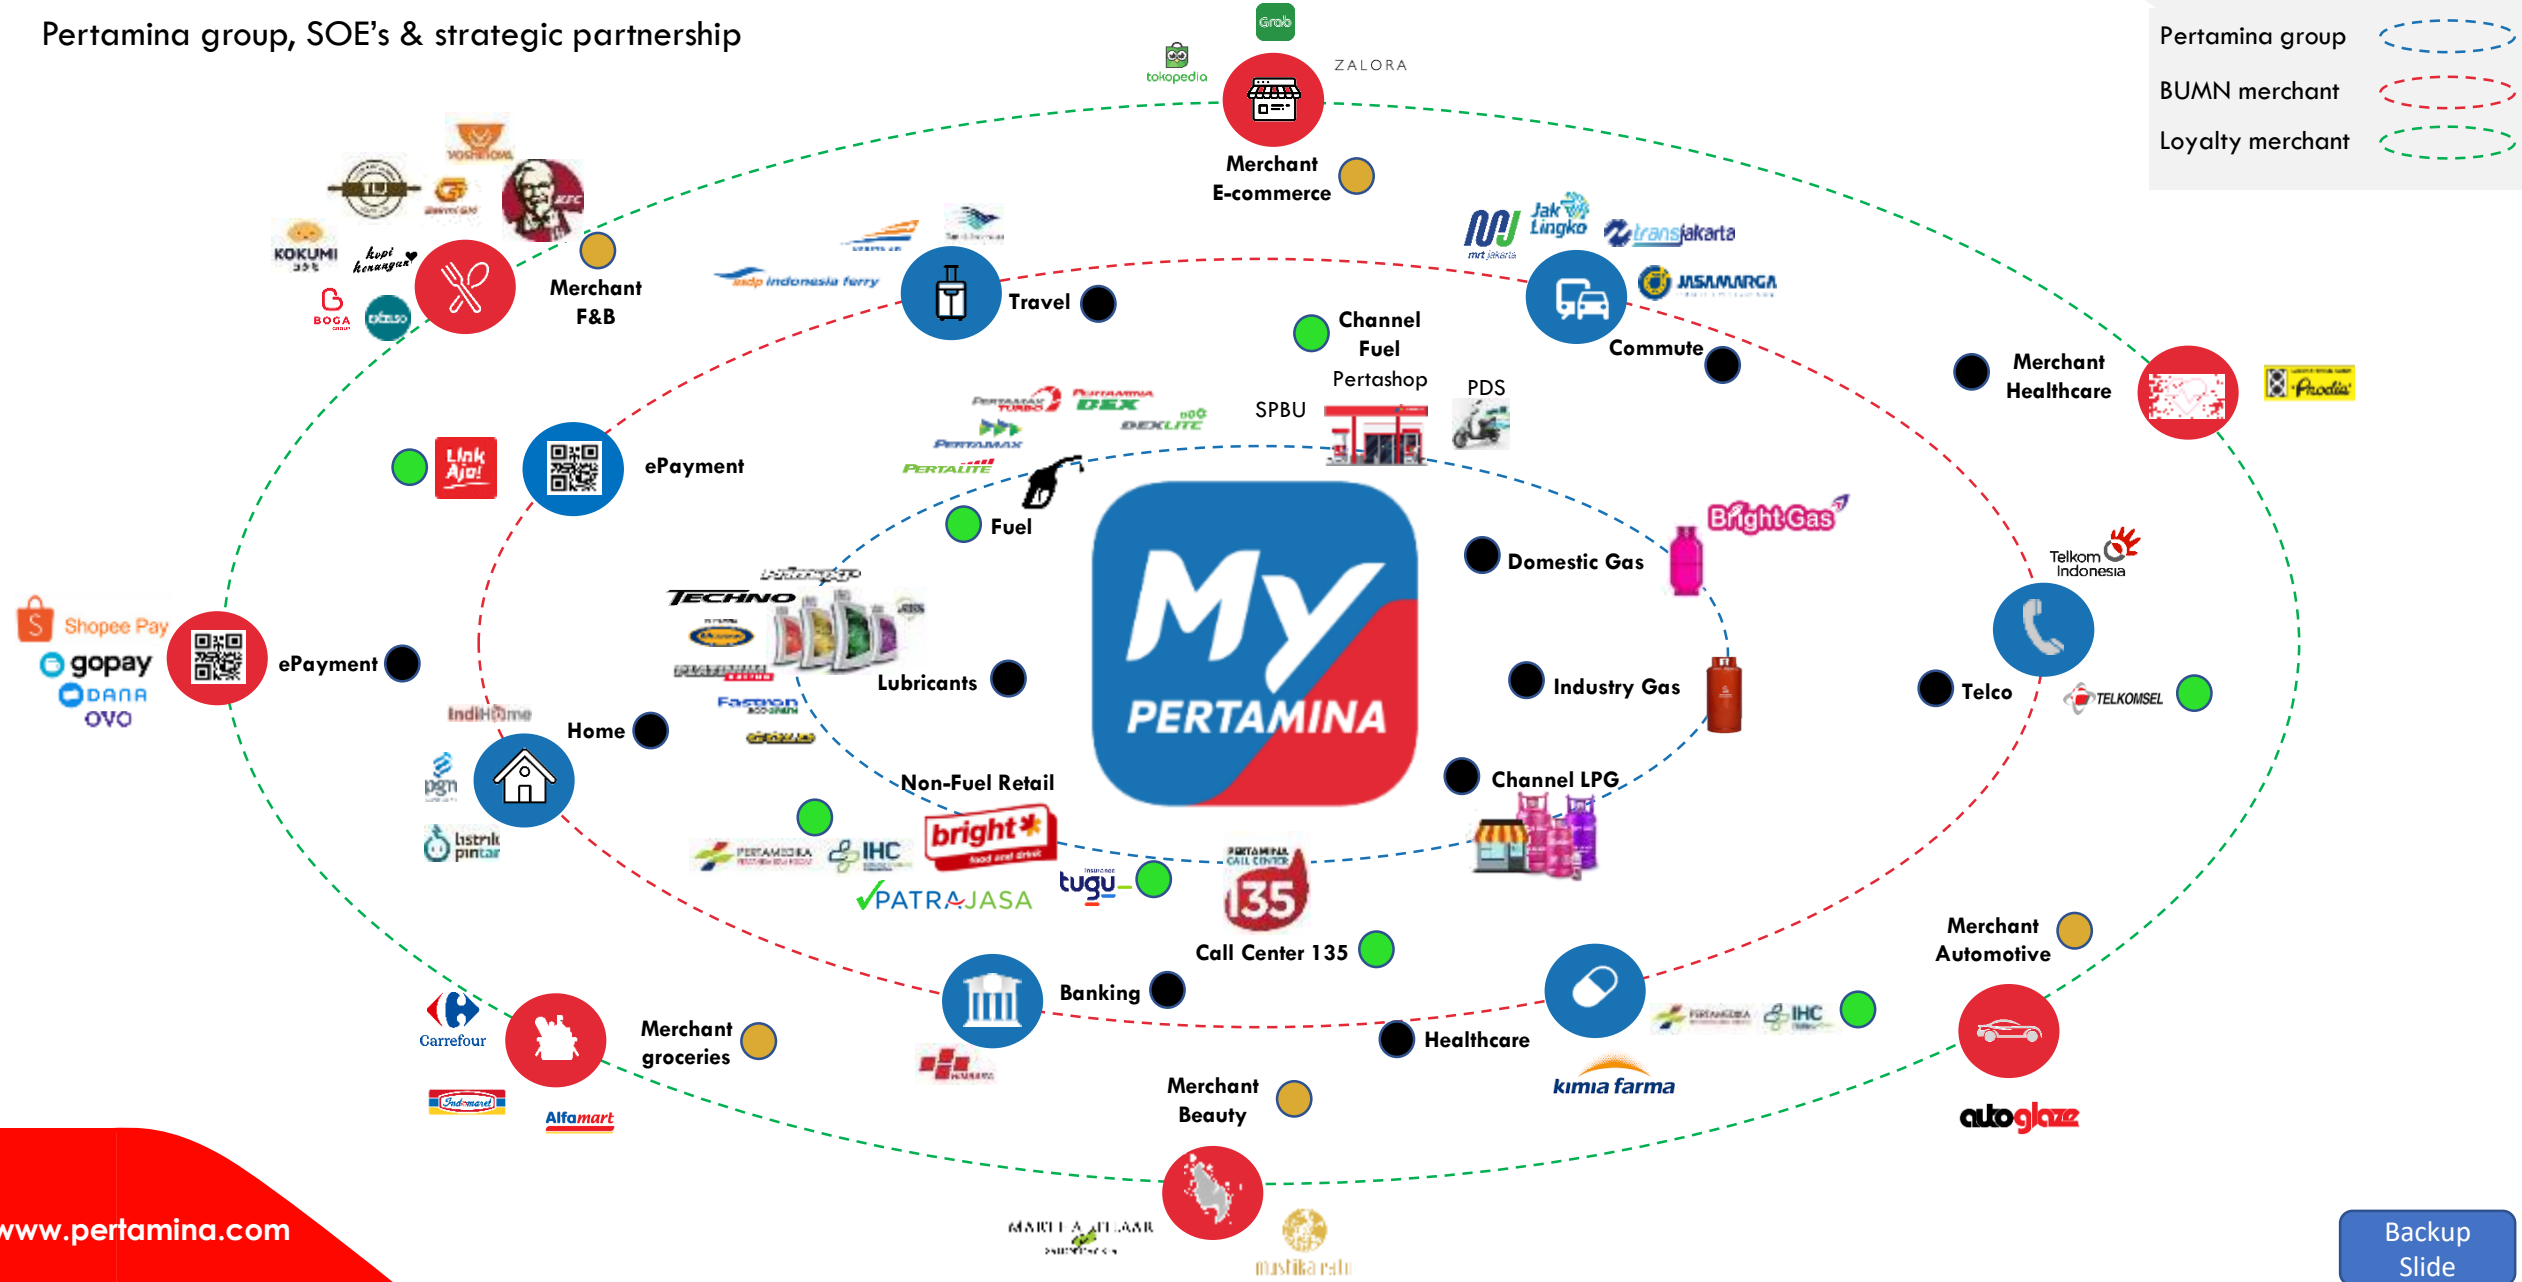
Pertamina group, SOE's & strategic partnership

Pertamina group
BUMN merchant
Loyalty merchant

Grab
tokopedia
ZALORA
Merchant E-commerce

YOSHINOYA
KFC
KOKUMI
kopi kenangan
BOGA
Merchant F&B

asdp indonesia ferry
Travel

Jak Lingko
transjakarta
JASAMARGA
Commute

Channel Fuel
Pertashop
SPBU
PDS

Merchant Healthcare
Prodia

LinkAja!
ePayment

PERTAMAX TURBO
PERTAMINA DEX
DEXLITE
PERTAMAX
PERTALITE
Fuel

MY PERTAMINA

Domestic Gas
Bright Gas

Telkom Indonesia
Telco
TELKOMSEL

Shopee Pay
gopay
DANA
OVO
ePayment

TECHNO
FASTRON
Lubricants

Industry Gas

IndiHome
Home
pgn
listrik pintar

Non-Fuel Retail
Channel LPG

PERTAMEDIKA
IHC
bright food and drink
PATRAJASA
tugu
135
Call Center 135

Merchant Automotive

Carrefour
Merchant groceries
Indomaret
Alfamart

Banking
Healthcare
PERTAMEDIKA
IHC
kimia farma

autoglaze

Merchant Beauty
MARTHA TILAAR
mustika ratu

www.pertamina.com

Backup Slide